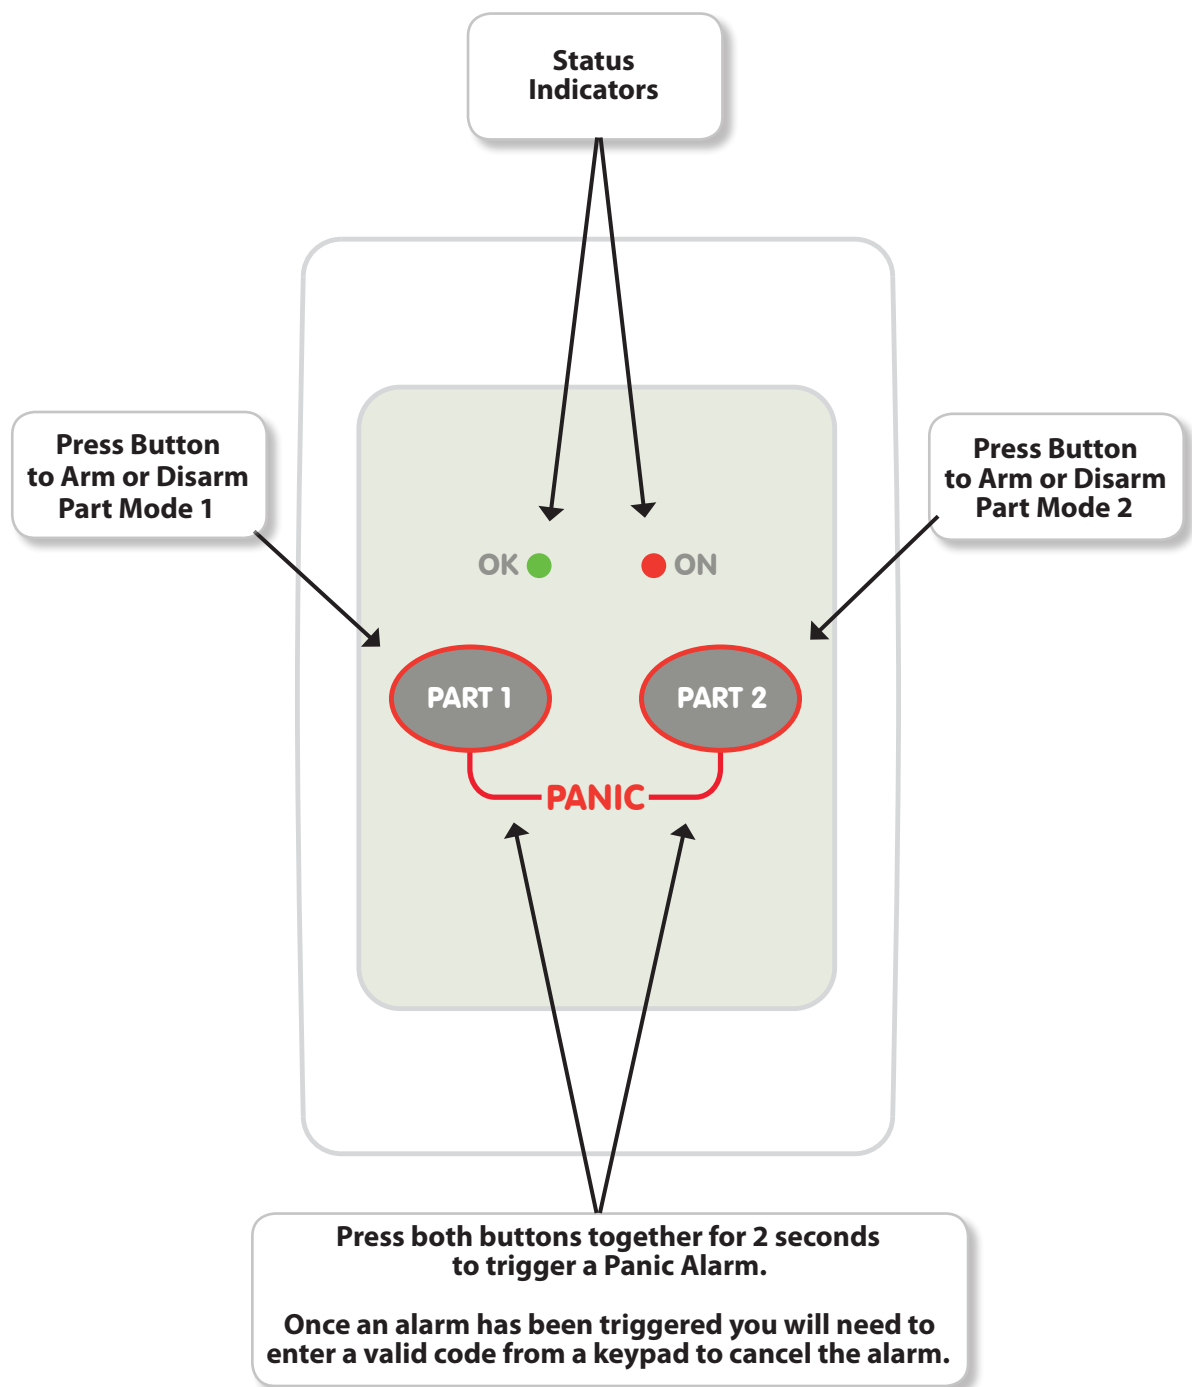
Status Indicators

Press Button to Arm or Disarm Part Mode 1

Press Button to Arm or Disarm Part Mode 2

OK

ON

PART 1

PART 2

PANIC

Press both buttons together for 2 seconds to trigger a Panic Alarm.

Once an alarm has been triggered you will need to enter a valid code from a keypad to cancel the alarm.